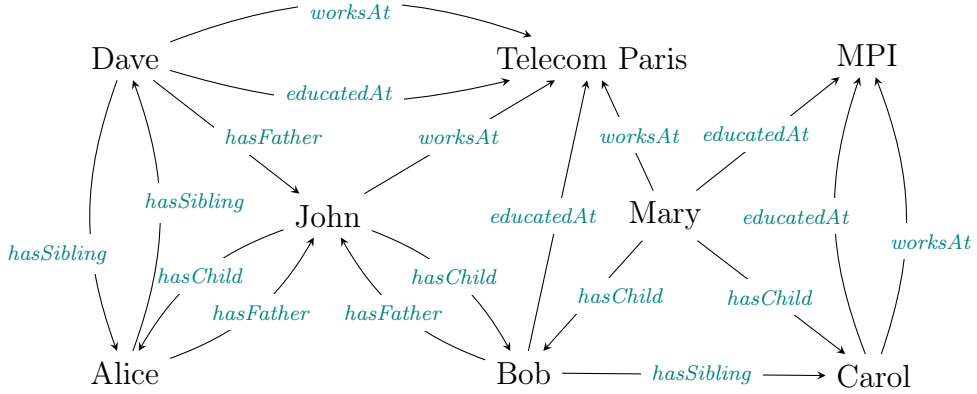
worksAt

Dave

Telecom Paris

MPI

educatedAt

hasFather

worksAt

worksAt

educatedAt

hasSibling

John

educatedAt

Mary

educatedAt

hasSibling

worksAt

hasChild

hasChild

hasChild

hasChild

hasFather

hasFather

Alice

Bob

hasSibling

Carol